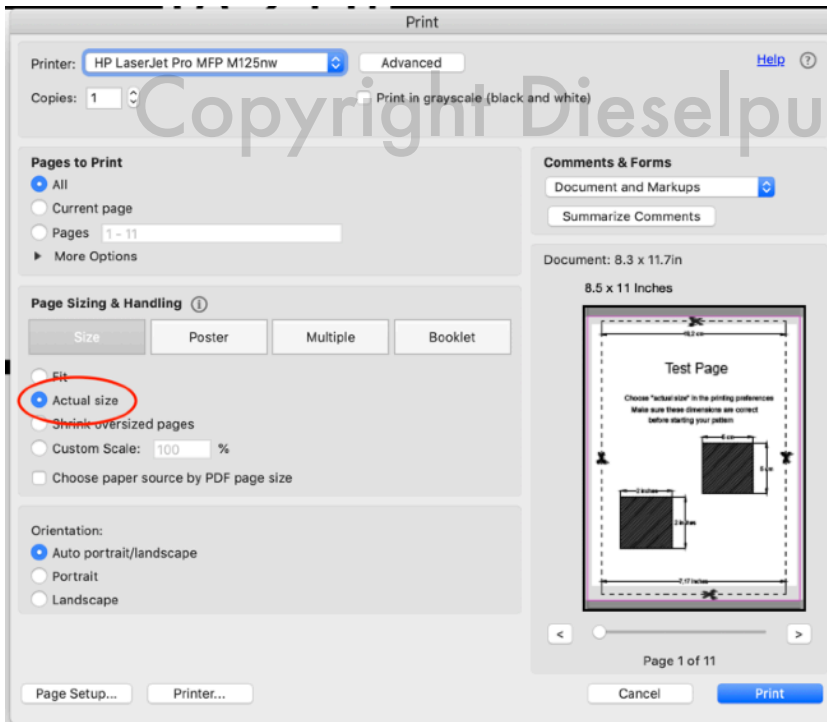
Print

Printer: HP LaserJet Pro MFP M125nw
Advanced
Help ?
Copies: 1
Print in grayscale (black and white)
Copyright Dieselpu

Pages to Print
All
Current page
Pages 1 - 11
More Options

Page Sizing & Handling
Size
Poster
Multiple
Booklet
Fit
Actual size
Shrink oversized pages
Custom Scale: 100 %
Choose paper source by PDF page size

Orientation:
Auto portrait/landscape
Portrait
Landscape

Comments & Forms
Document and Markups
Summarize Comments

Document: 8.3 x 11.7in
8.5 x 11 Inches

18.2 cm
Test Page
Choose "actual size" in the printing preferences
Make sure these dimensions are correct
before starting your pattern
6 cm
6 cm
2 inches
2 inches
7.17 inches

<
>
Page 1 of 11

Page Setup...
Printer...
Cancel
Print